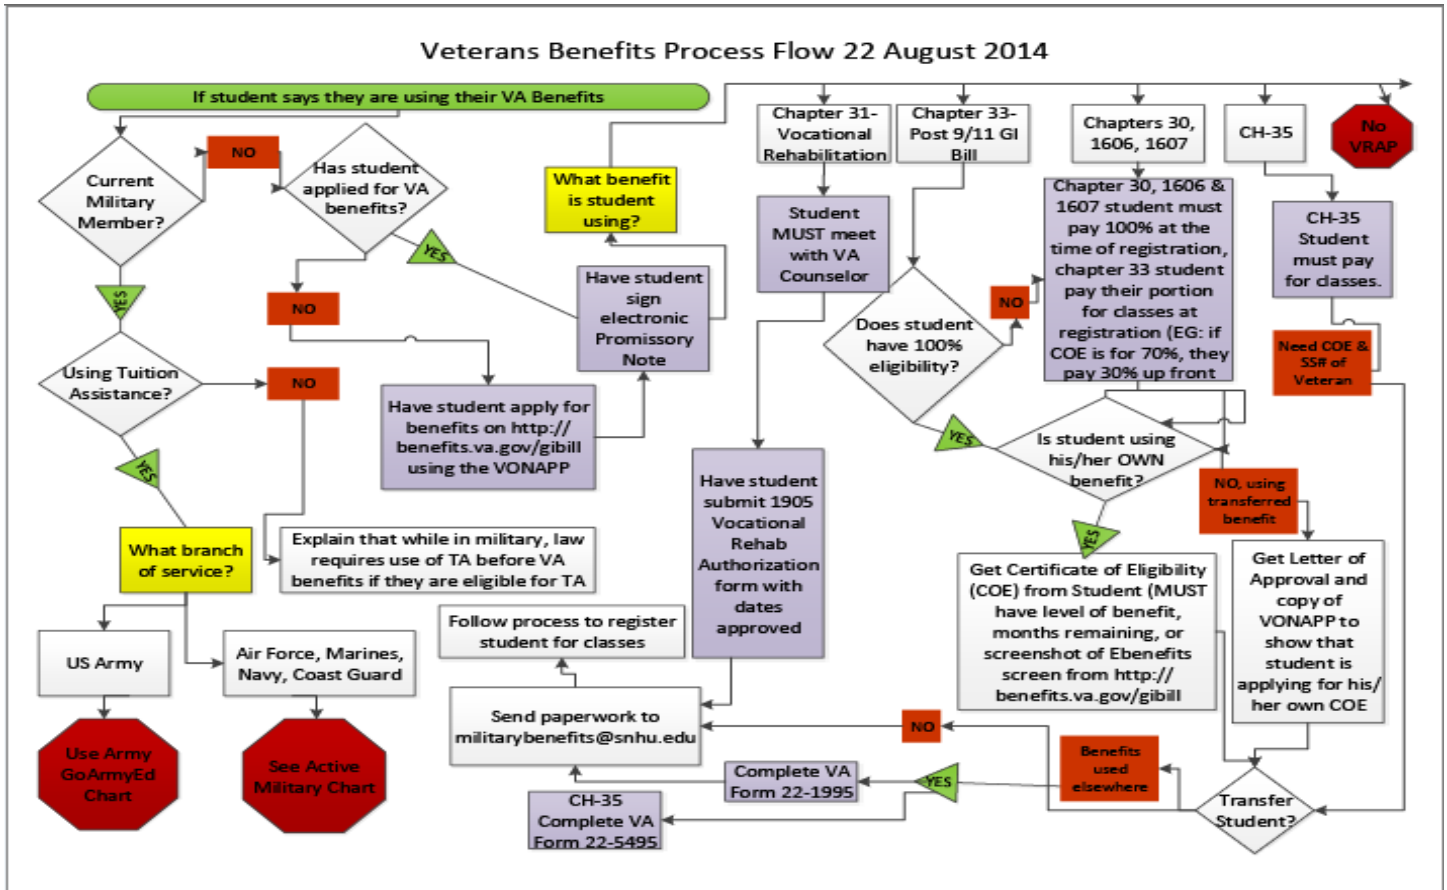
Veterans Benefits Process Flow 22 August 2014

If student says they are using their VA Benefits

Current Military Member?

NO

Has student applied for VA benefits?

YES

What benefit is student using?

Chapter 31- Vocational Rehabilitation

Chapter 33- Post 9/11 GI Bill

Chapters 30, 1606, 1607

CH-35

No VRAP

YES

NO

Have student sign electronic Promissory Note

Student MUST meet with VA Counselor

Does student have 100% eligibility?

NO

Chapter 30, 1606 & 1607 student must pay 100% at the time of registration, chapter 33 student pay their portion for classes at registration (EG: if COE is for 70%, they pay 30% up front

CH-35 Student must pay for classes.

Need COE & SS# of Veteran

Using Tuition Assistance?

NO

Have student apply for benefits on http://benefits.va.gov/gibill using the VONAPP

YES

YES

Is student using his/her OWN benefit?

NO, using transferred benefit

What branch of service?

Explain that while in military, law requires use of TA before VA benefits if they are eligible for TA

Have student submit 1905 Vocational Rehab Authorization form with dates approved

YES

Get Certificate of Eligibility (COE) from Student (MUST have level of benefit, months remaining, or screenshot of Ebenefits screen from http://benefits.va.gov/gibill

Get Letter of Approval and copy of VONAPP to show that student is applying for his/her own COE

Follow process to register student for classes

US Army

Air Force, Marines, Navy, Coast Guard

Send paperwork to militarybenefits@snhu.edu

NO

Use Army GoArmyEd Chart

See Active Military Chart

Complete VA Form 22-1995

YES

Benefits used elsewhere

Transfer Student?

CH-35 Complete VA Form 22-5495